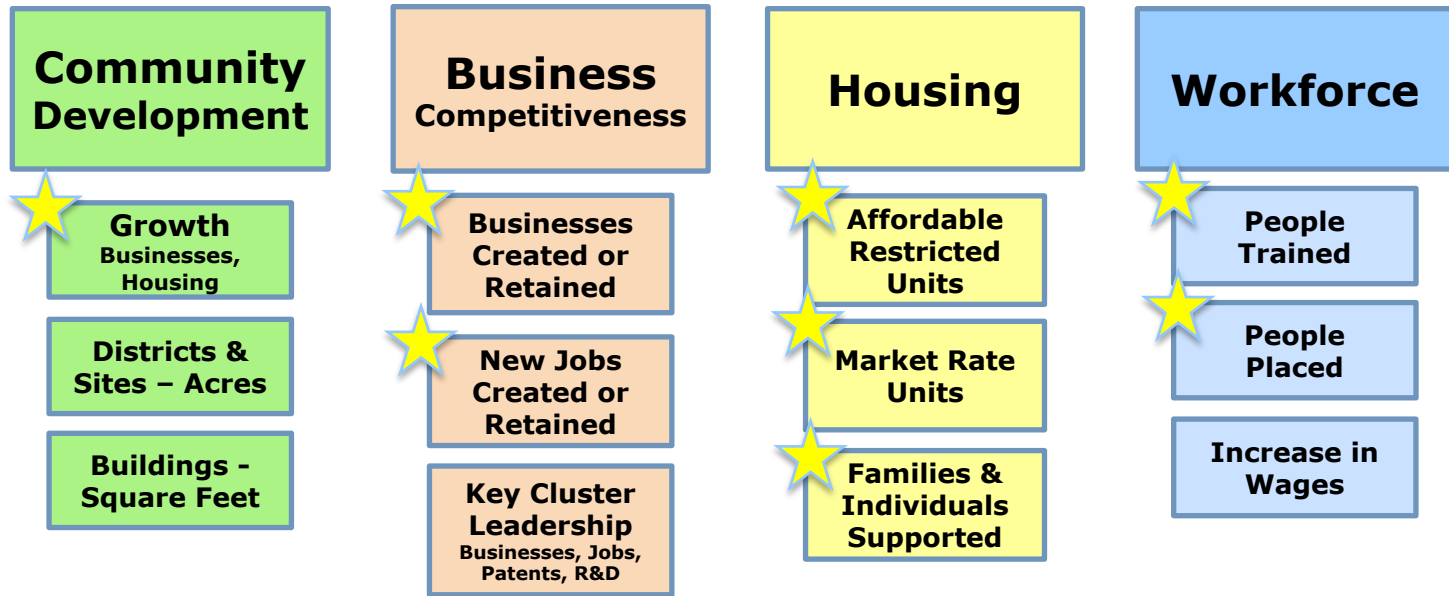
Community Development

Growth
Businesses, Housing

Districts & Sites – Acres

Buildings - Square Feet

Business
Competitiveness

Businesses Created or Retained

New Jobs Created or Retained

Key Cluster Leadership
Businesses, Jobs, Patents, R&D

Housing

Affordable Restricted Units

Market Rate Units

Families & Individuals Supported

Workforce

People Trained

People Placed

Increase in Wages